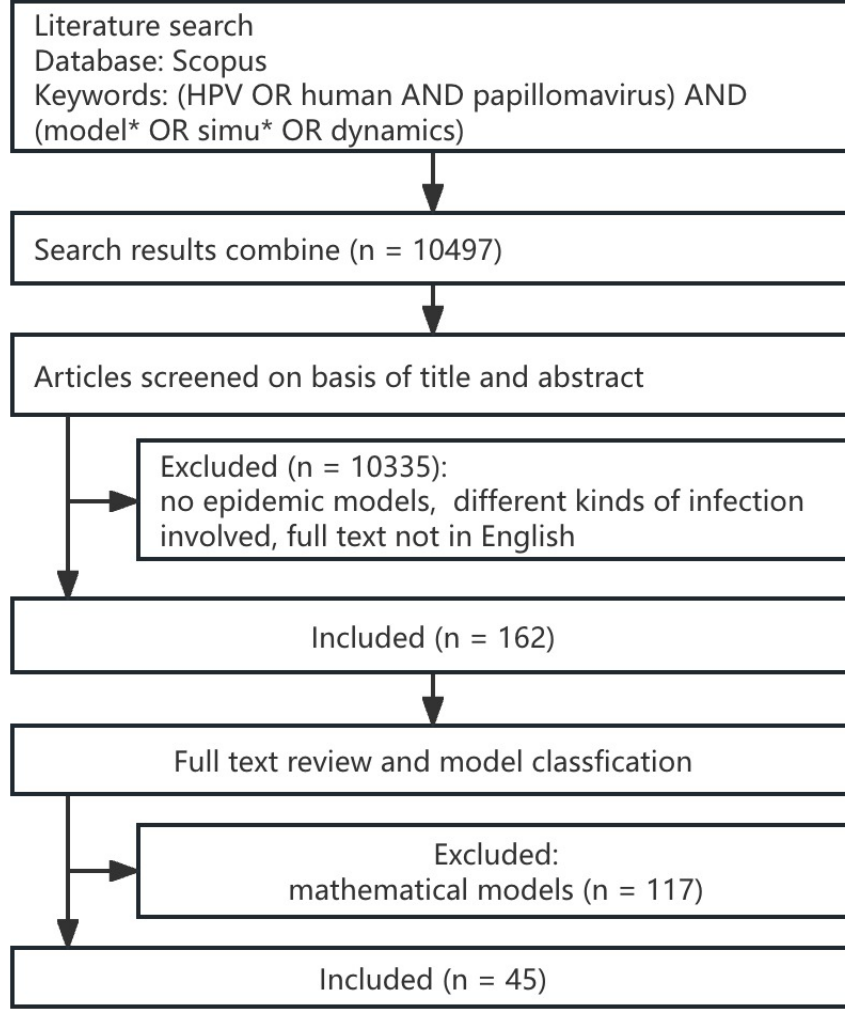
Literature search
Database: Scopus
Keywords: (HPV OR human AND papillomavirus) AND (model* OR simu* OR dynamics)

Search results combine (n = 10497)

Articles screened on basis of title and abstract

Excluded (n = 10335):
no epidemic models, different kinds of infection involved, full text not in English

Included (n = 162)

Full text review and model classfication

Excluded:
mathematical models (n = 117)

Included (n = 45)